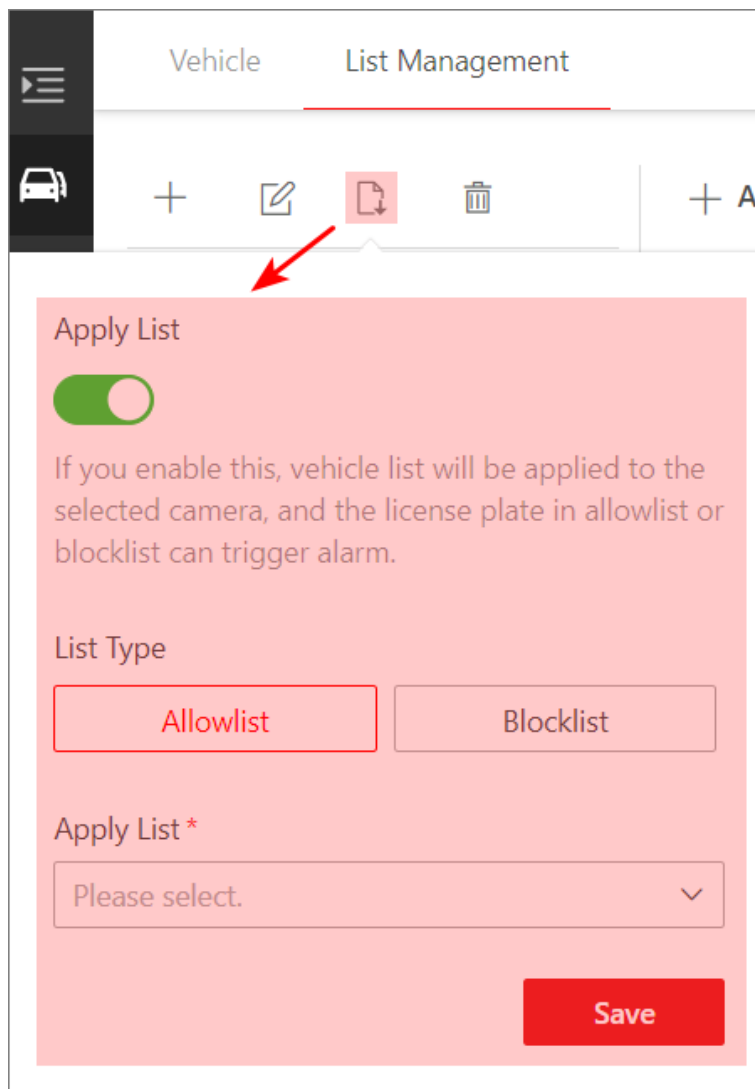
Vehicle List Management

+ A

Apply List

If you enable this, vehicle list will be applied to the selected camera, and the license plate in allowlist or blocklist can trigger alarm.

List Type

Allowlist Blocklist

Apply List *

Please select.

Save